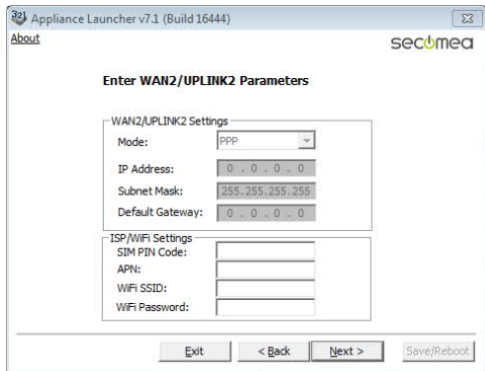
Appliance Launcher v7.1 (Build 16444)

About

secumea

Enter WAN2/UPLINK2 Parameters

WAN2/UPLINK2 Settings

Mode: PPP

IP Address: 0 . 0 . 0 . 0

Subnet Mask: 255.255.255.255

Default Gateway: 0 . 0 . 0 . 0

ISP/WiFi Settings

SIM PIN Code:

APN:

WiFi SSID:

WiFi Password:

Exit

< Back

Next >

Save/Reboot